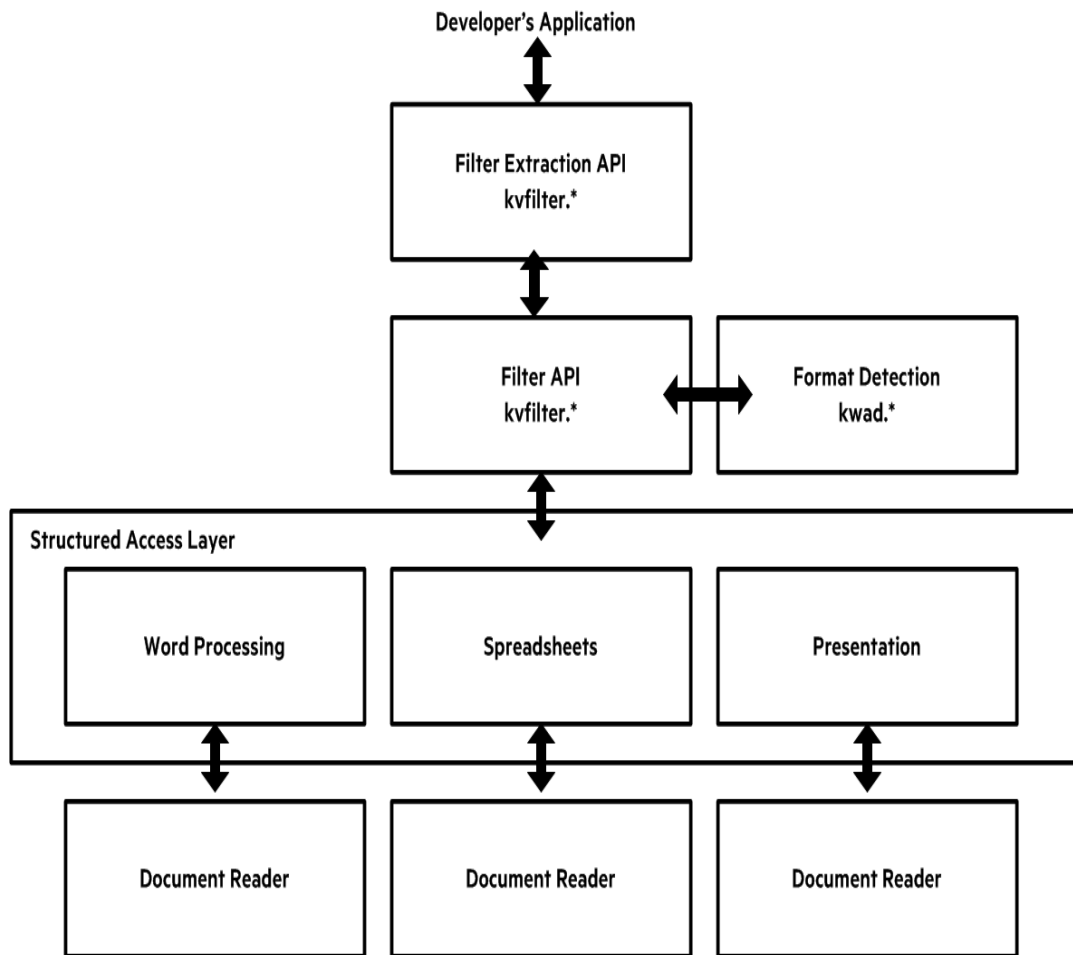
Developer's Application

Filter Extraction API
kvfilter.*

Filter API
kvfilter.*

Format Detection
kwad.*

Structured Access Layer

Word Processing

Spreadsheets

Presentation

Document Reader

Document Reader

Document Reader